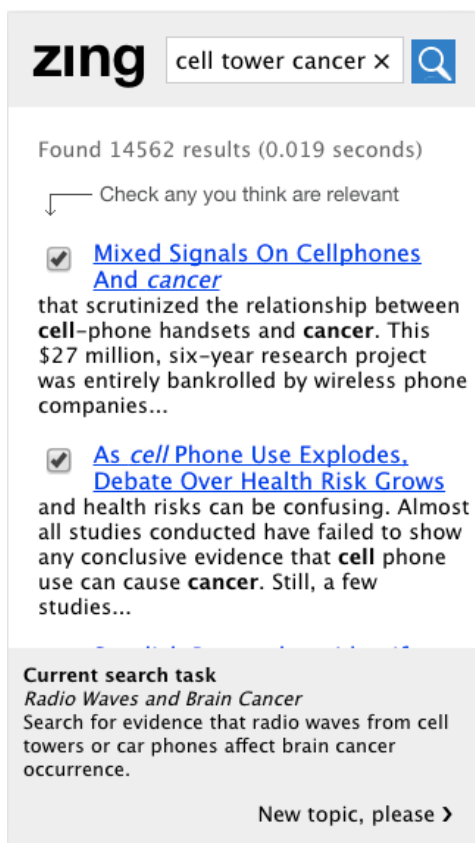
zing

cell tower cancer ×

Found 14562 results (0.019 seconds)

Check any you think are relevant

Mixed Signals On Cellphones And cancer
that scrutinized the relationship between cell-phone handsets and cancer. This $27 million, six-year research project was entirely bankrolled by wireless phone companies...

As cell Phone Use Explodes, Debate Over Health Risk Grows
and health risks can be confusing. Almost all studies conducted have failed to show any conclusive evidence that cell phone use can cause cancer. Still, a few studies...

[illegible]

Current search task
Radio Waves and Brain Cancer
Search for evidence that radio waves from cell towers or car phones affect brain cancer occurrence.

New topic, please ›